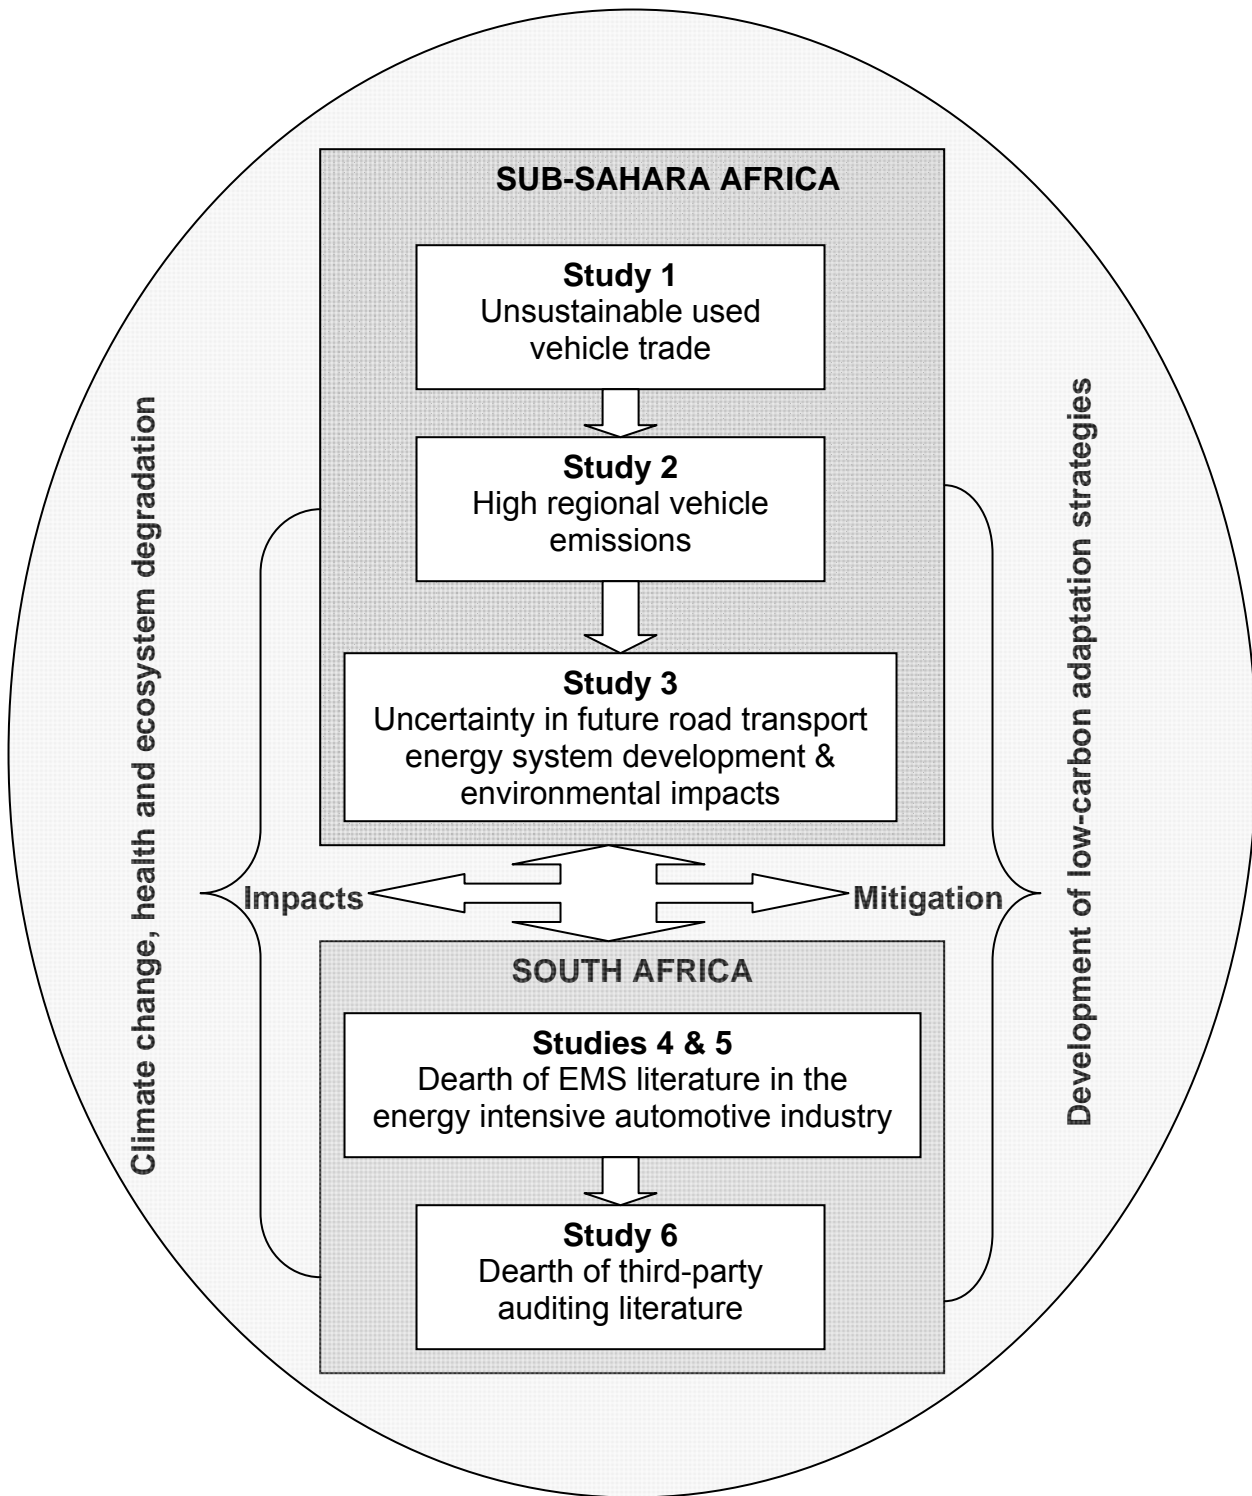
SUB-SAHARA AFRICA

Study 1
Unsustainable used vehicle trade

Study 2
High regional vehicle emissions

Study 3
Uncertainty in future road transport energy system development & environmental impacts

Climate change, health and ecosystem degradation

Development of low-carbon adaptation strategies

Impacts

Mitigation

SOUTH AFRICA

Studies 4 & 5
Dearth of EMS literature in the energy intensive automotive industry

Study 6
Dearth of third-party auditing literature